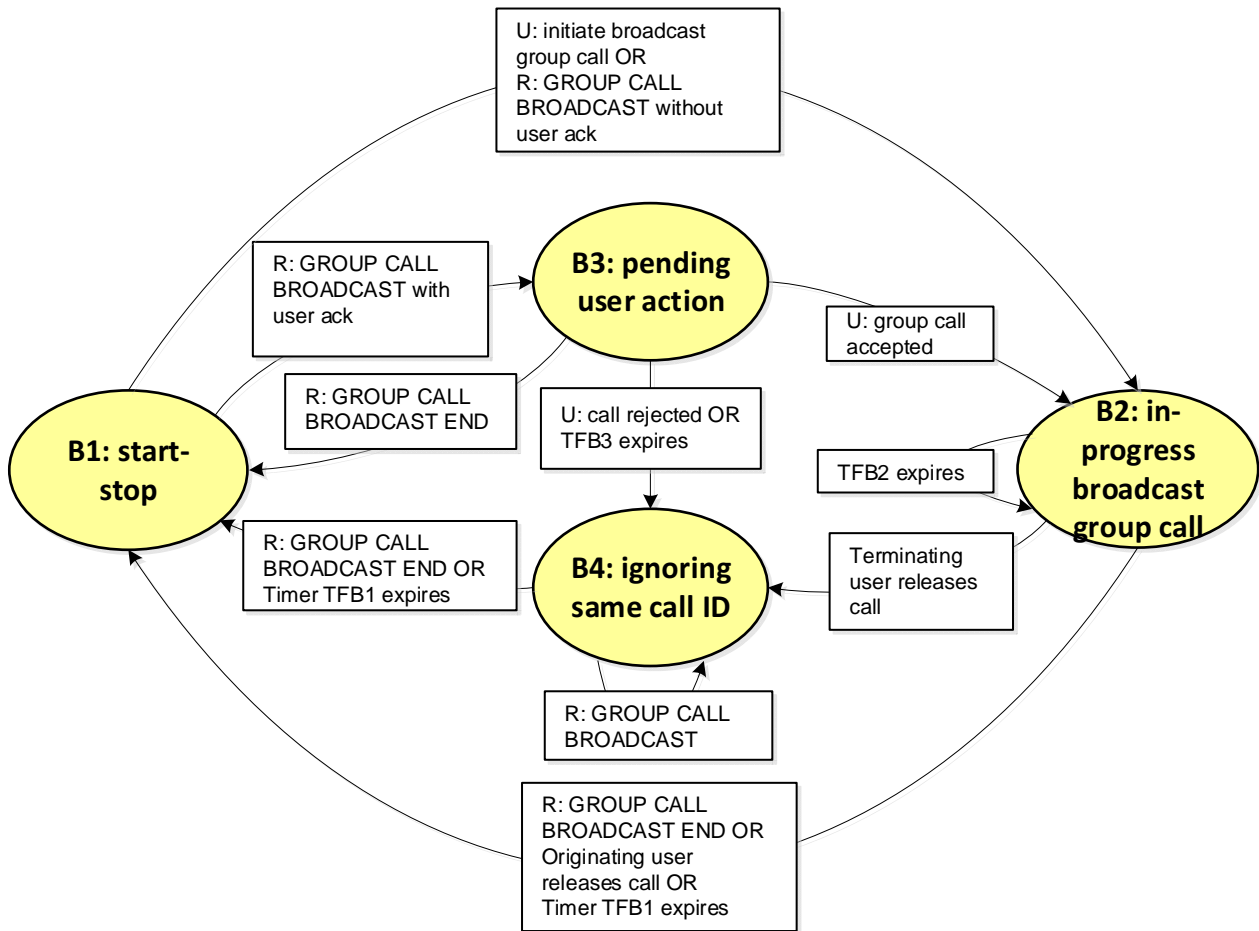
U: initiate broadcast group call OR
R: GROUP CALL BROADCAST without user ack

R: GROUP CALL BROADCAST with user ack

B3: pending user action

U: group call accepted

R: GROUP CALL BROADCAST END

U: call rejected OR TFB3 expires

B1: start-stop

B2: in-progress broadcast group call

TFB2 expires

R: GROUP CALL BROADCAST END OR Timer TFB1 expires

B4: ignoring same call ID

Terminating user releases call

R: GROUP CALL BROADCAST

R: GROUP CALL BROADCAST END OR Originating user releases call OR Timer TFB1 expires